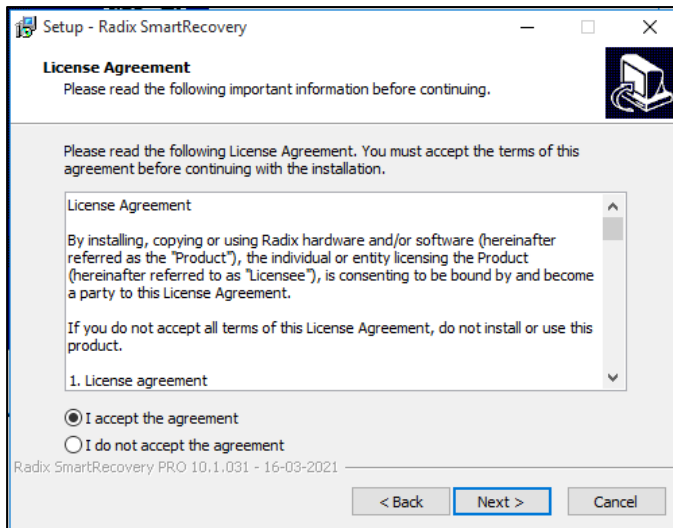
Setup - Radix SmartRecovery

License Agreement
Please read the following important information before continuing.

Please read the following License Agreement. You must accept the terms of this agreement before continuing with the installation.

License Agreement

By installing, copying or using Radix hardware and/or software (hereinafter referred as the "Product"), the individual or entity licensing the Product (hereinafter referred to as "Licensee"), is consenting to be bound by and become a party to this License Agreement.

If you do not accept all terms of this License Agreement, do not install or use this product.

1. License agreement

I accept the agreement
I do not accept the agreement

Radix SmartRecovery PRO 10.1.031 - 16-03-2021

< Back
Next >
Cancel